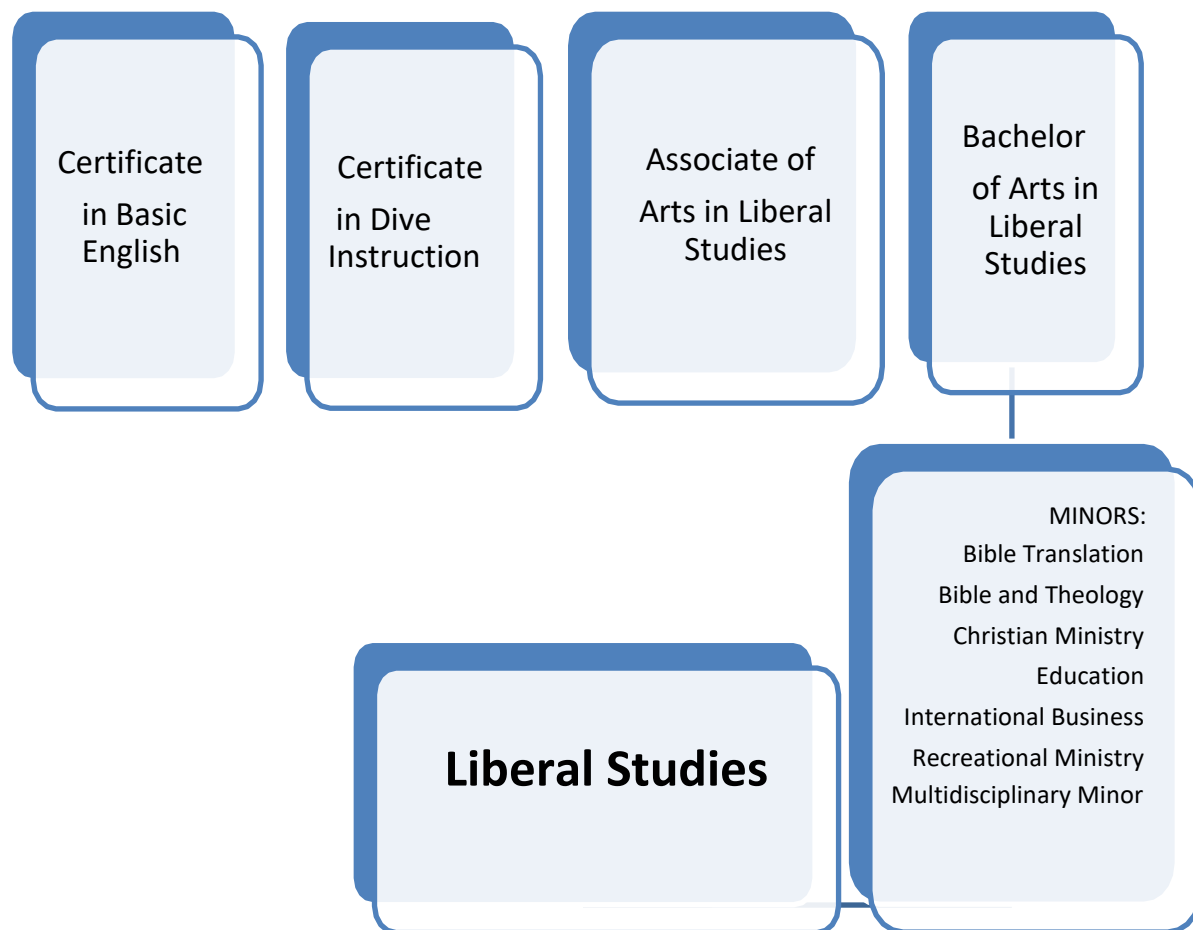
Certificate in Basic English

Certificate in Dive Instruction

Associate of Arts in Liberal Studies

Bachelor of Arts in Liberal Studies

MINORS:
Bible Translation
Bible and Theology
Christian Ministry
Education
International Business
Recreational Ministry
Multidisciplinary Minor

Liberal Studies